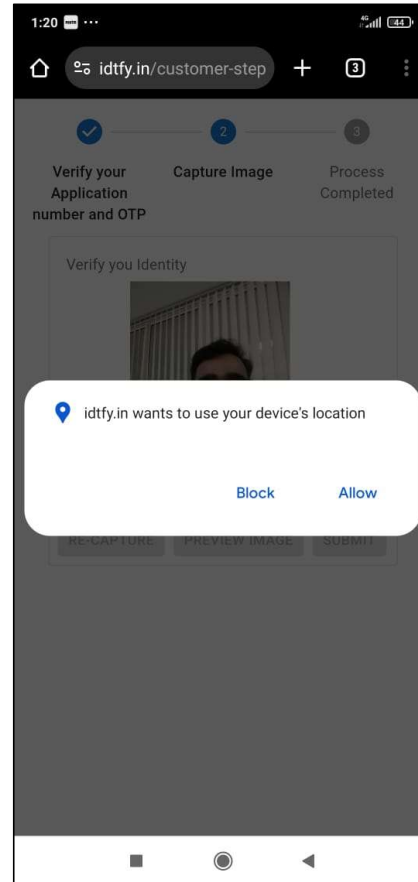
1:20 ···
4G 44

idtfy.in/customer-step
+
3

2
3
Verify your Application number and OTP
Capture Image
Process Completed

Verify you Identity

idtfy.in wants to use your device's location

Block
Allow

RE-CAPTURE
PREVIEW IMAGE
SUBMIT